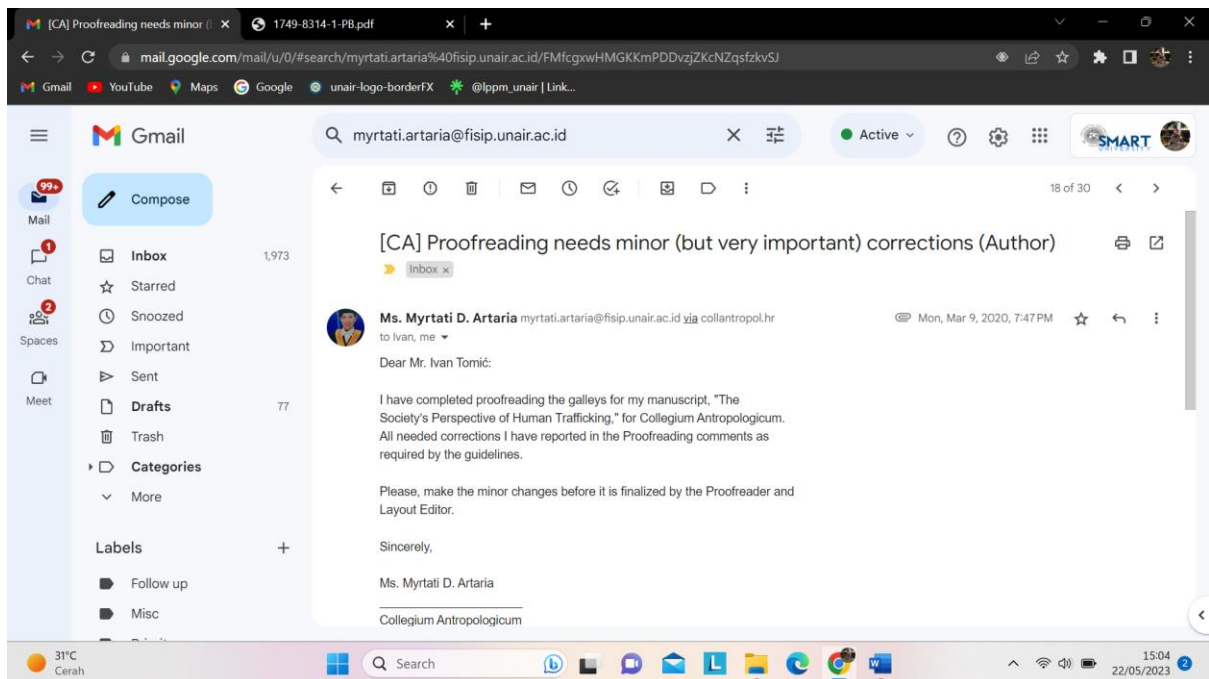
[CA] Proofreading needs minor (
1749-8314-1-PB.pdf
mail.google.com/mail/u/0/#search/myrtati.artaria%40fisip.unair.ac.id/FMfcgxwHMGKKmPDDvzjZKcNZqsfzkvSJ
Gmail YouTube Maps Google unair-logo-borderFX @lppm_unair | Link...

Gmail
myrtati.artaria@fisip.unair.ac.id
Active
SMART

99+ Mail
1 Chat
2 Spaces
Meet

Compose
Inbox 1,973
Starred
Snoozed
Important
Sent
Drafts 77
Trash
Categories
More

Labels +
Follow up
Misc

18 of 30

[CA] Proofreading needs minor (but very important) corrections (Author)
Inbox ×

Ms. Myrtati D. Artaria myrtati.artaria@fisip.unair.ac.id via collantropol.hr
to Ivan, me
Mon, Mar 9, 2020, 7:47 PM

Dear Mr. Ivan Tomić:

I have completed proofreading the galleys for my manuscript, "The Society's Perspective of Human Trafficking," for Collegium Antropologicum. All needed corrections I have reported in the Proofreading comments as required by the guidelines.

Please, make the minor changes before it is finalized by the Proofreader and Layout Editor.

Sincerely,

Ms. Myrtati D. Artaria

________________________
Collegium Antropologicum

31°C
Cerah
Search
15:04
22/05/2023
2